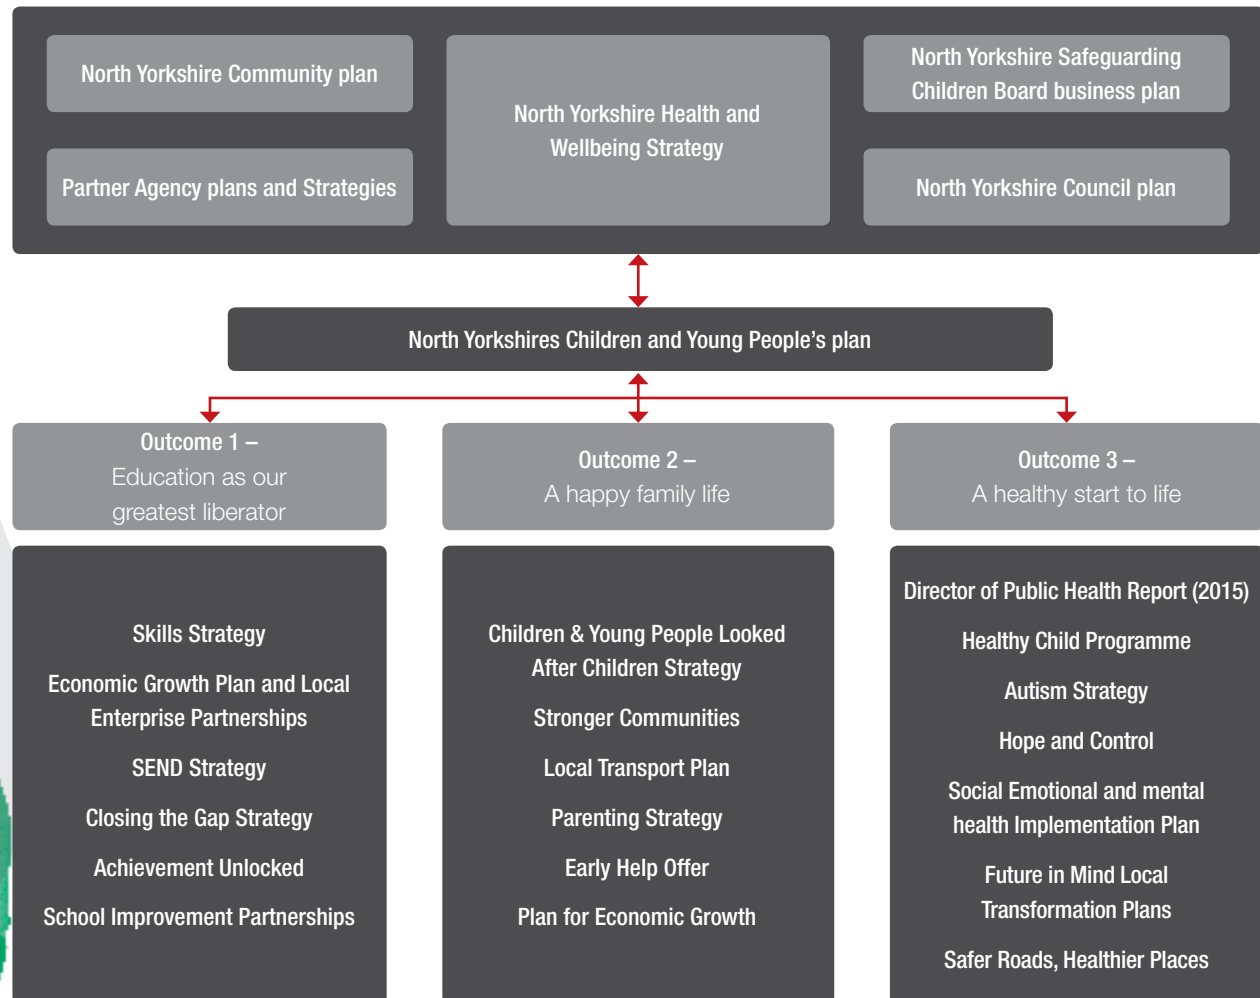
North Yorkshire Community plan

Partner Agency plans and Strategies

North Yorkshire Health and Wellbeing Strategy

North Yorkshire Safeguarding Children Board business plan

North Yorkshire Council plan

North Yorkshires Children and Young People's plan

Outcome 1 – Education as our greatest liberator

Outcome 2 – A happy family life

Outcome 3 – A healthy start to life

Skills Strategy

Economic Growth Plan and Local Enterprise Partnerships

SEND Strategy

Closing the Gap Strategy

Achievement Unlocked

School Improvement Partnerships

Children & Young People Looked After Children Strategy

Stronger Communities

Local Transport Plan

Parenting Strategy

Early Help Offer

Plan for Economic Growth

Director of Public Health Report (2015)

Healthy Child Programme

Autism Strategy

Hope and Control

Social Emotional and mental health Implementation Plan

Future in Mind Local Transformation Plans

Safer Roads, Healthier Places